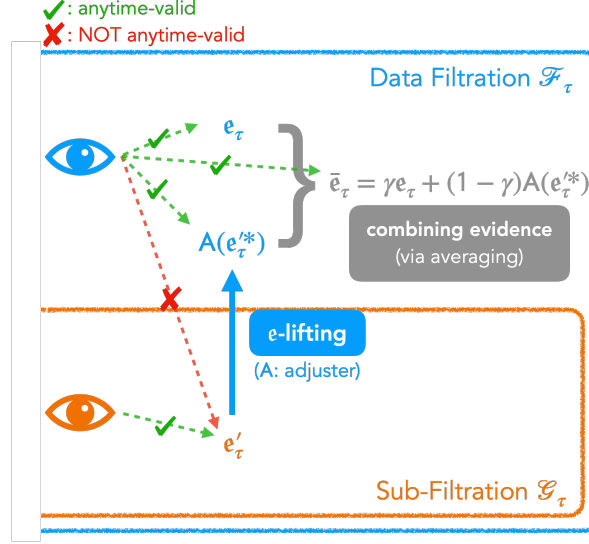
✔: anytime-valid
✘: NOT anytime-valid

Data Filtration $\mathscr{F}_\tau$

$\mathbf{e}_\tau$

$\bar{\mathbf{e}}_\tau = \gamma \mathbf{e}_\tau + (1-\gamma)\mathrm{A}(\mathbf{e}_\tau'^{*})$

$\mathrm{A}(\mathbf{e}_\tau'^{*})$

combining evidence
(via averaging)

e-lifting
(A: adjuster)

$\mathbf{e}_\tau'$

Sub-Filtration $\mathscr{G}_\tau$